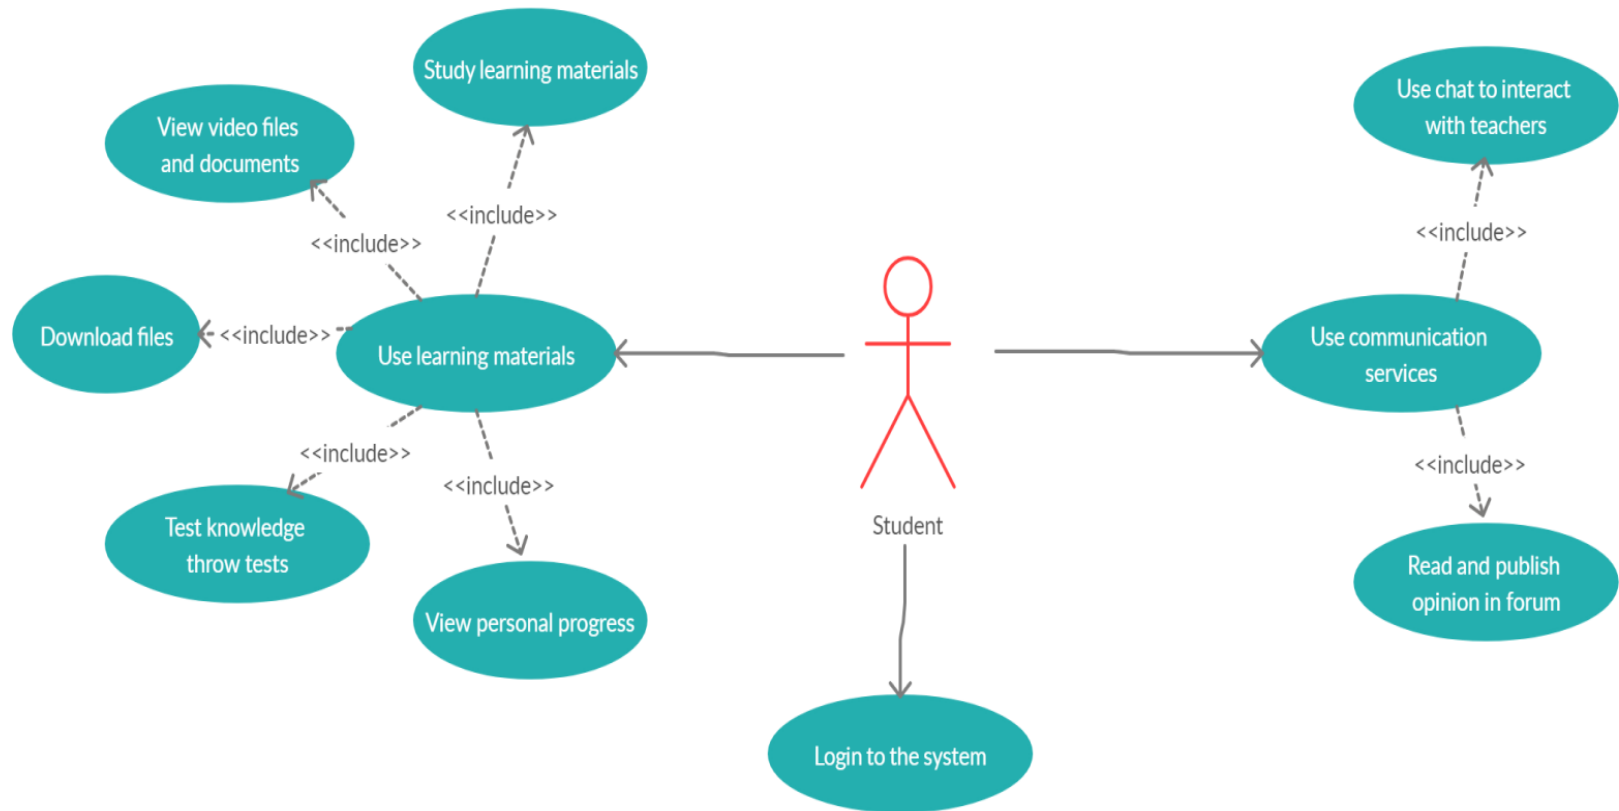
Study learning materials

View video files and documents

<<include>>

<<include>>

Download files

<<include>>

Use learning materials

<<include>>

<<include>>

Test knowledge throw tests

View personal progress

Student

Login to the system

Use chat to interact with teachers

<<include>>

Use communication services

<<include>>

Read and publish opinion in forum